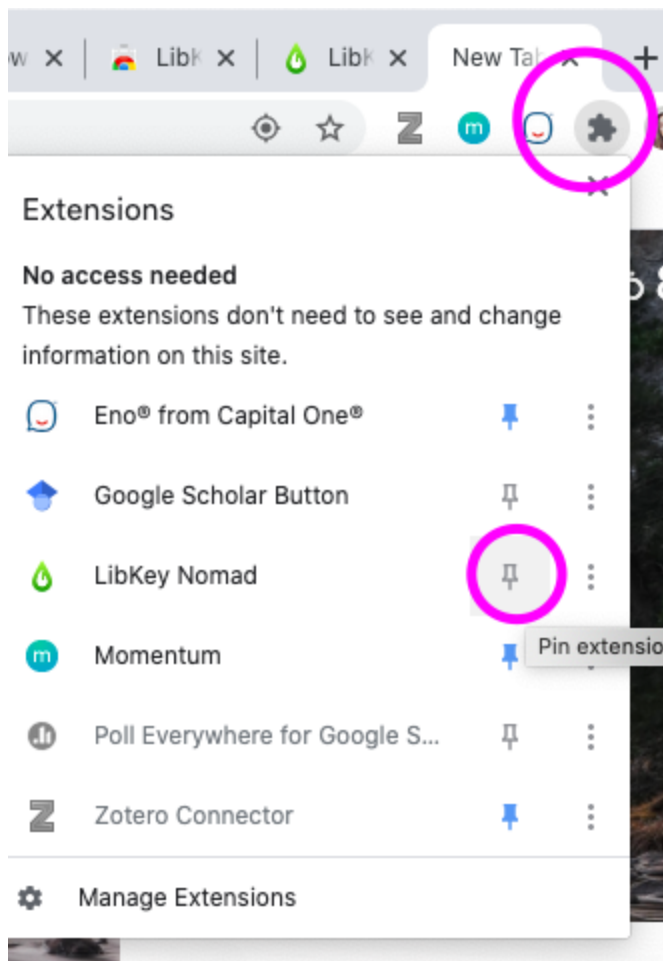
w ×
LibK ×
LibK ×
New Ta ×
+

Extensions

No access needed
These extensions don't need to see and change information on this site.

Eno® from Capital One®

Google Scholar Button

LibKey Nomad

Pin extensio

Momentum

Poll Everywhere for Google S...

Zotero Connector

Manage Extensions